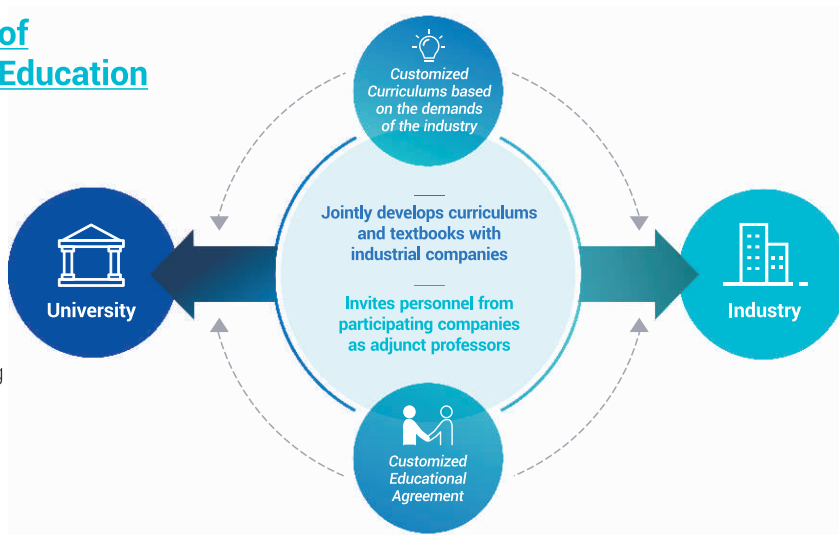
of
Education

Customized Curriculums based on the demands of the industry

Jointly develops curriculums and textbooks with industrial companies

Invites personnel from participating companies as adjunct professors

University

Industry

Customized Educational Agreement

g